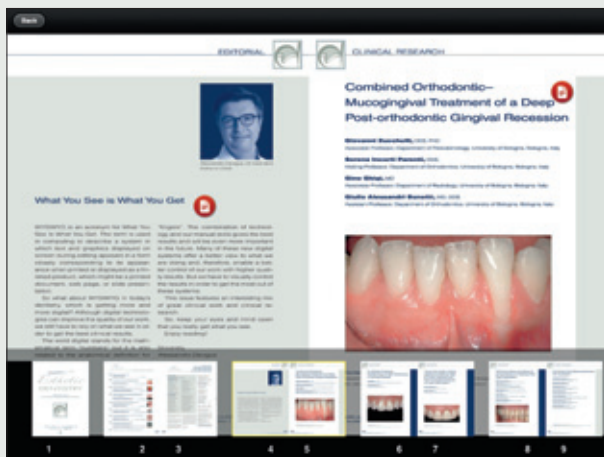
Back

EDITORIAL

CLINICAL RESEARCH

What You See is What You Get

Combined Orthodontic–Mucogingival Treatment of a Deep Post-orthodontic Gingival Recession

Giovanni Zucchelli

Bersana Mazzotti

Dino Gling

Giulio Alessandri Bonetti

1

2

3

4

5

6

7

8

9